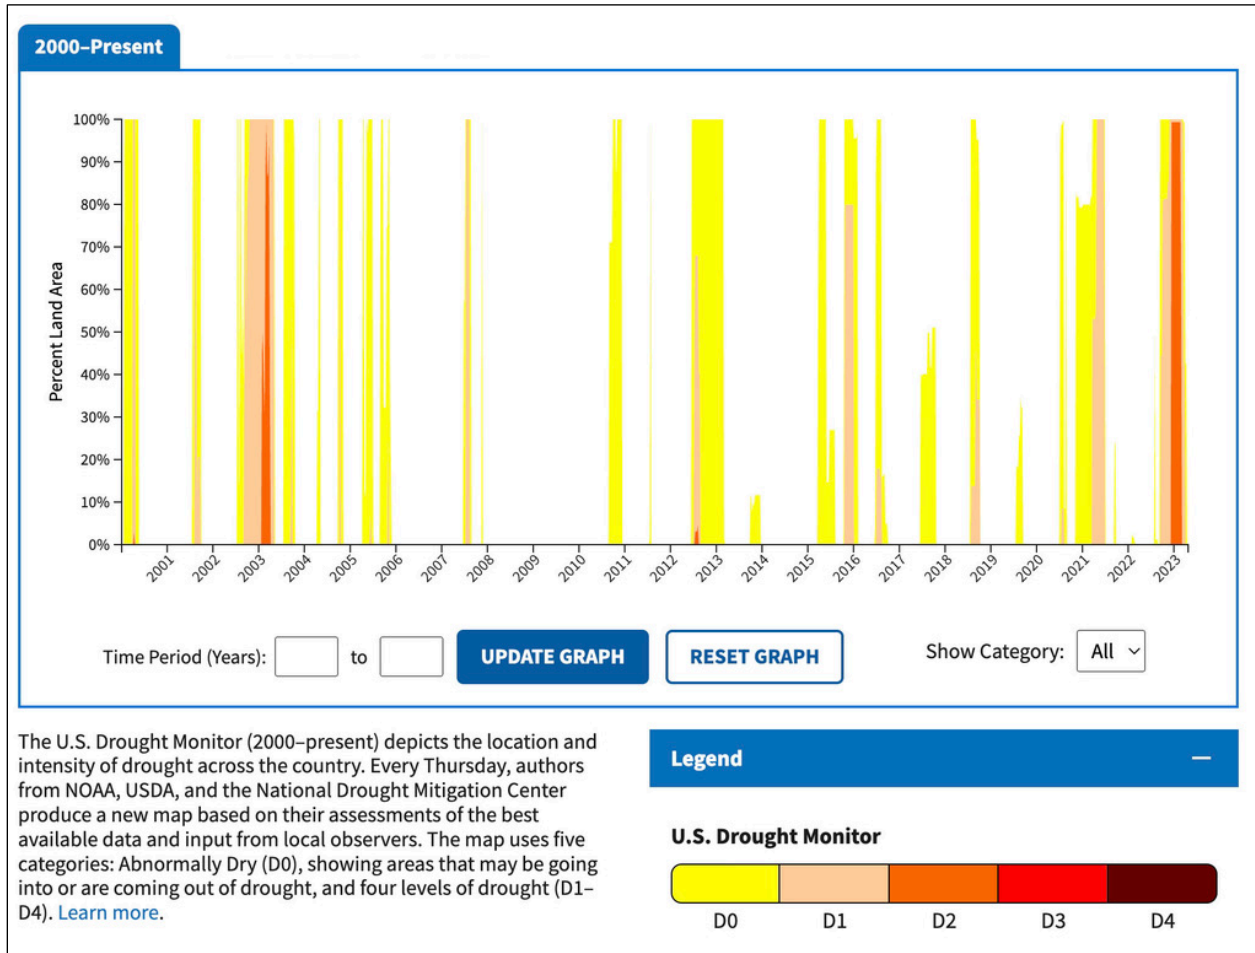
2000–Present

100%
90%
80%
70%
60%
50%
40%
30%
20%
10%
0%

Percent Land Area

2001 2002 2003 2004 2005 2006 2007 2008 2009 2010 2011 2012 2013 2014 2015 2016 2017 2018 2019 2020 2021 2022 2023

Time Period (Years): to UPDATE GRAPH RESET GRAPH Show Category: All

The U.S. Drought Monitor (2000–present) depicts the location and intensity of drought across the country. Every Thursday, authors from NOAA, USDA, and the National Drought Mitigation Center produce a new map based on their assessments of the best available data and input from local observers. The map uses five categories: Abnormally Dry (D0), showing areas that may be going into or are coming out of drought, and four levels of drought (D1–D4). Learn more.

Legend —

U.S. Drought Monitor

D0 D1 D2 D3 D4